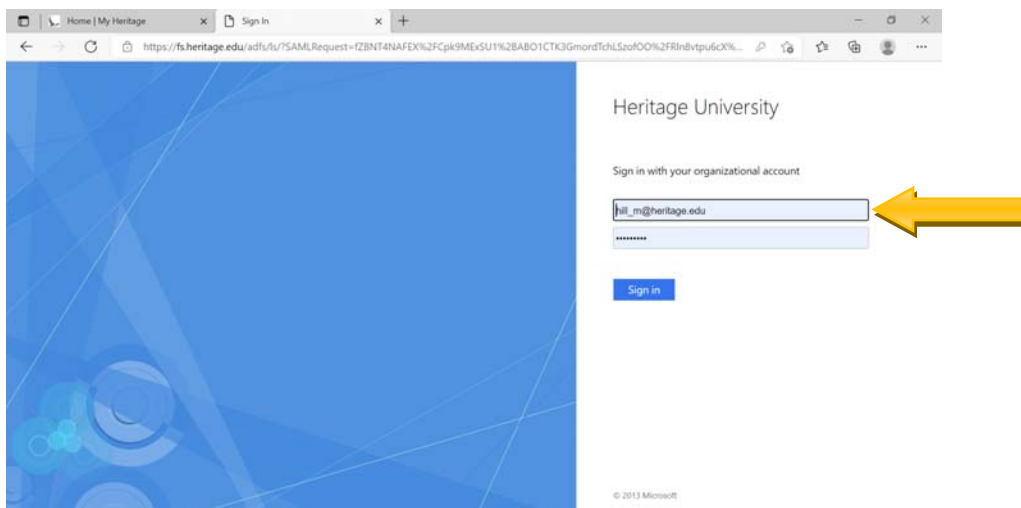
Home | My Heritage
Sign In
https://fs.heritage.edu/adfs/ls/?SAMLRequest=fZBNT4NAFEX%2FCpk9MExSU1%2BABO1CTK3GmordTchLSzofOO%2FRIn8vtpu6cX%...

Heritage University

Sign in with your organizational account

hill_m@heritage.edu
••••••••••

Sign in

© 2013 Microsoft